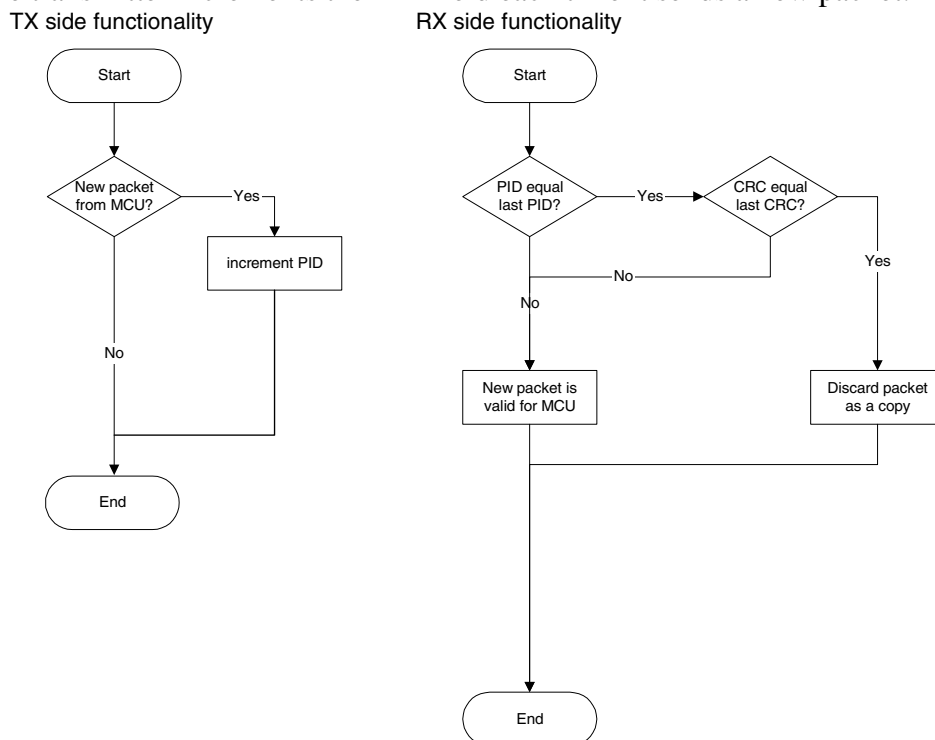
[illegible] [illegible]

TX side functionality

Start

New packet from MCU?

Yes

increment PID

No

End

RX side functionality

Start

PID equal last PID?

Yes

CRC equal last CRC?

No

No

Yes

New packet is valid for MCU

Discard packet as a copy

End